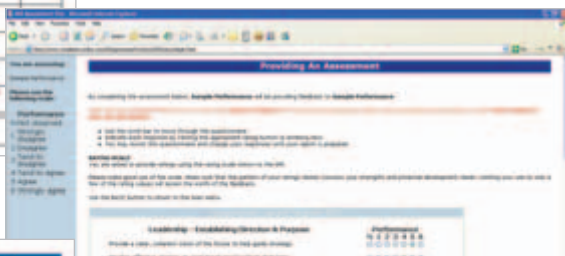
Providing An Assessment

You are assessing:
Sample Performance
Please use the following scale:
Performance
Strongly disagree
Disagree
Tend to disagree
Tend to agree
Agree
Strongly agree

As completing the assessment below, Sample Performance will be providing feedback to Sample Performance.

RATING SCALE

Use the Back button to return to the main menu.

Leadership - Establishing Direction & Purpose
Performance